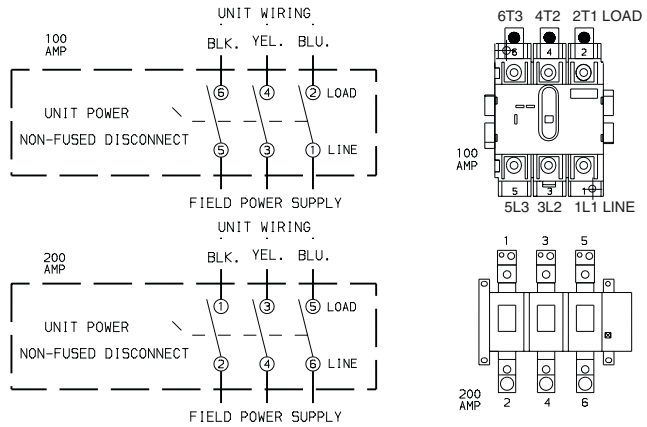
UNIT WIRING

100 AMP

BLK. YEL. BLU.

6 4 2 LOAD

UNIT POWER

NON-FUSED DISCONNECT

5 3 1 LINE

FIELD POWER SUPPLY

6T3 4T2 2T1 LOAD

6 4 2

100 AMP

5 3 1

5L3 3L2 1L1 LINE

UNIT WIRING

200 AMP

BLK. YEL. BLU.

1 3 5 LOAD

UNIT POWER

NON-FUSED DISCONNECT

2 4 6 LINE

FIELD POWER SUPPLY

1 3 5

200 AMP

2 4 6